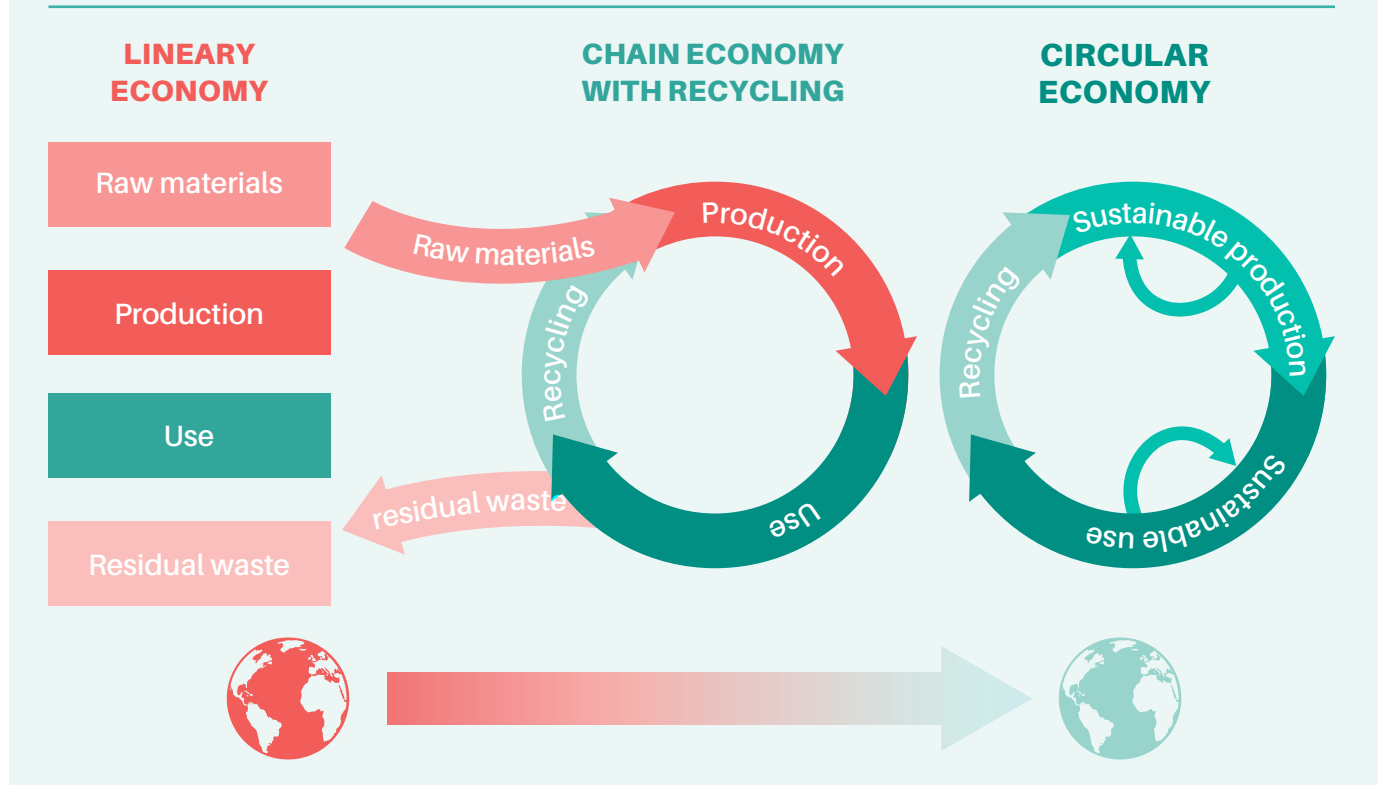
LINEARY ECONOMY

Raw materials

Production

Use

Residual waste

CHAIN ECONOMY WITH RECYCLING

Raw materials

Production

Use

Recycling

residual waste

CIRCULAR ECONOMY

Sustainable production

Sustainable use

Recycling